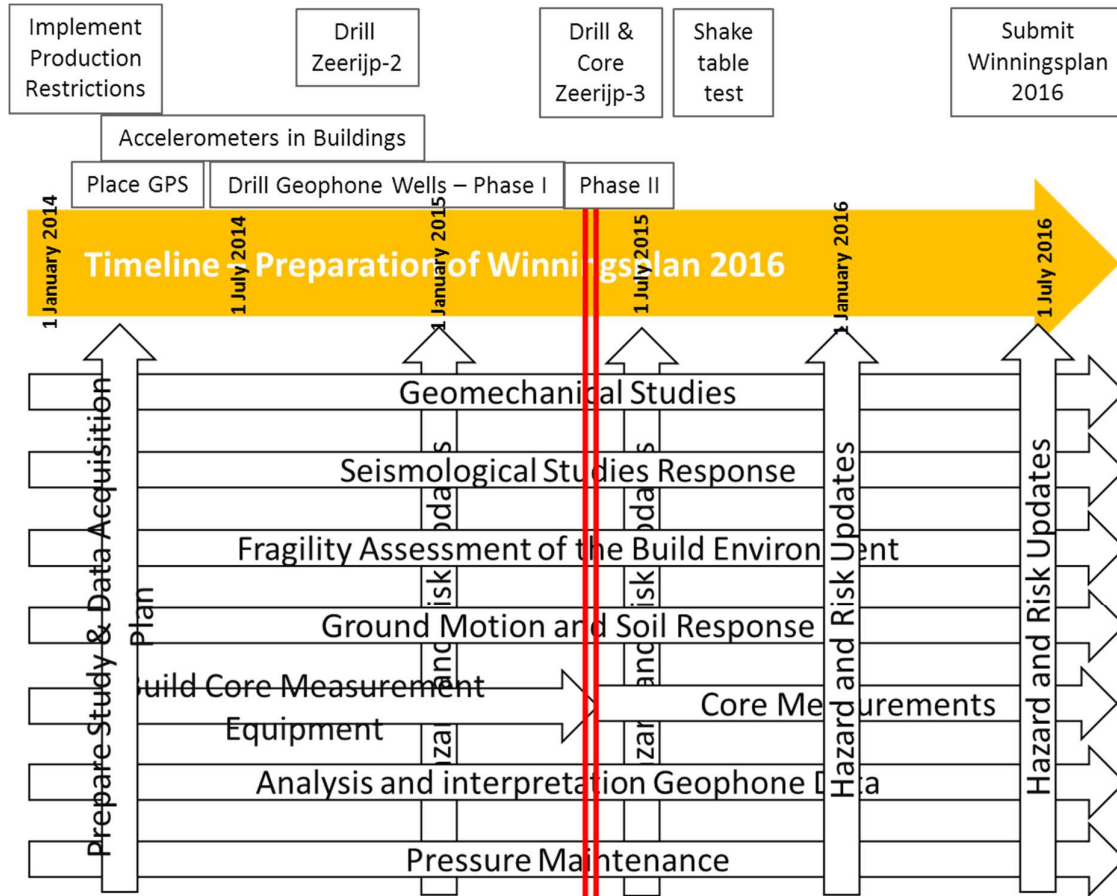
Implement Production Restrictions

Drill Zeerijp-2

Drill & Core Zeerijp-3

Shake table test

Submit Winningsplan 2016

Accelerometers in Buildings

Place GPS

Drill Geophone Wells – Phase I

Phase II

1 January 2014

1 July 2014

1 January 2015

1 July 2015

1 January 2016

1 July 2016

Timeline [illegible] Preparation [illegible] of Winni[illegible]splan 2016

Prepare Study & Data Acquisition Plan

Geomechani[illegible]al Studies

Seismological Stu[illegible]dies Response

Fragility Assessment of the Build Environ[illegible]ent

Ground Motion an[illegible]d Soil Response

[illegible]uild Core Measurement Equipment

Core Me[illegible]urements

Analysis and interpret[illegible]ation Geophone D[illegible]ta

Pressure Ma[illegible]intenance

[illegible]zar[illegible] and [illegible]isk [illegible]pda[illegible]s

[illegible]zar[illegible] and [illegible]isk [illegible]pda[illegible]s

Hazard and Risk Updates

Hazard and Risk Updates